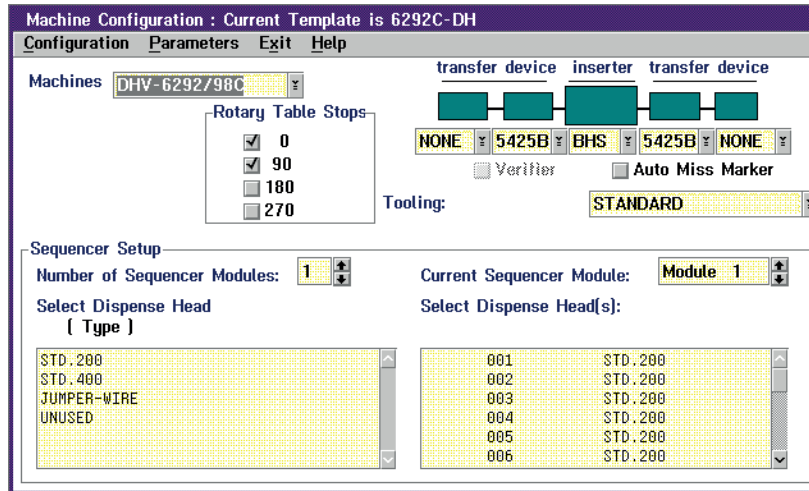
Machine Configuration : Current Template is 6292C-DH

Configuration Parameters Exit Help

Machines DHV-6292/98C

Rotary Table Stops

0

90

180

270

transfer device inserter transfer device

NONE 5425B BHS 5425B NONE

Verifier

Auto Miss Marker

Tooling: STANDARD

Sequencer Setup

Number of Sequencer Modules: 1

Current Sequencer Module: Module 1

Select Dispense Head
( Type )

Select Dispense Head(s):

STD.200
STD.400
JUMPER-WIRE
UNUSED

| | |
|---|---|
| 001 | STD.200 |
| 002 | STD.200 |
| 003 | STD.200 |
| 004 | STD.200 |
| 005 | STD.200 |
| 006 | STD.200 |